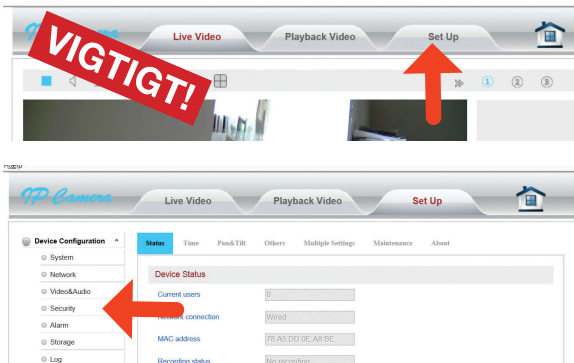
VIGTIGT!

Live Video

Playback Video

Set Up

IP Camera

Live Video

Playback Video

Set Up

Device Configuration

System

Network

Video&Audio

Security

Alarm

Storage

Log

Status

Time

Pan&Tilt

Others

Multiple Settings

Maintenance

About

Device Status

Current users

0

Network connection

Wired

MAC address

78:A5:DD:0E:A8:BE

Recording status

No recording